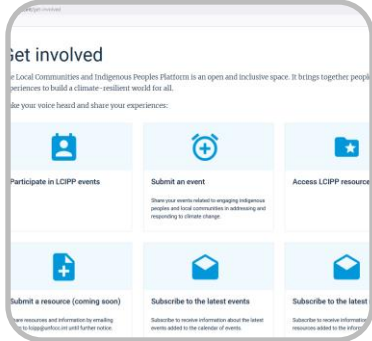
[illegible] involved

Get involved

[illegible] Local Communities and Indigenous Peoples Platform is an open and inclusive space. It brings together peopl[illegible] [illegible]periences to build a climate-resilient world for all.

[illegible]ke your voice heard and share your experiences:

Participate in LCIPP events

Submit an event

Share your events related to engaging indigenous peoples and local communities in addressing and responding to climate change.

Access LCIPP resource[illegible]

Submit a resource (coming soon)

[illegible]are resources and information by emailing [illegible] to lcipp@unfccc.int until further notice.

Subscribe to the latest events

Subscribe to receive information about the latest events added to the calendar of events.

Subscribe to the latest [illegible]

Subscribe to receive informatio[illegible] resources added to the inform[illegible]